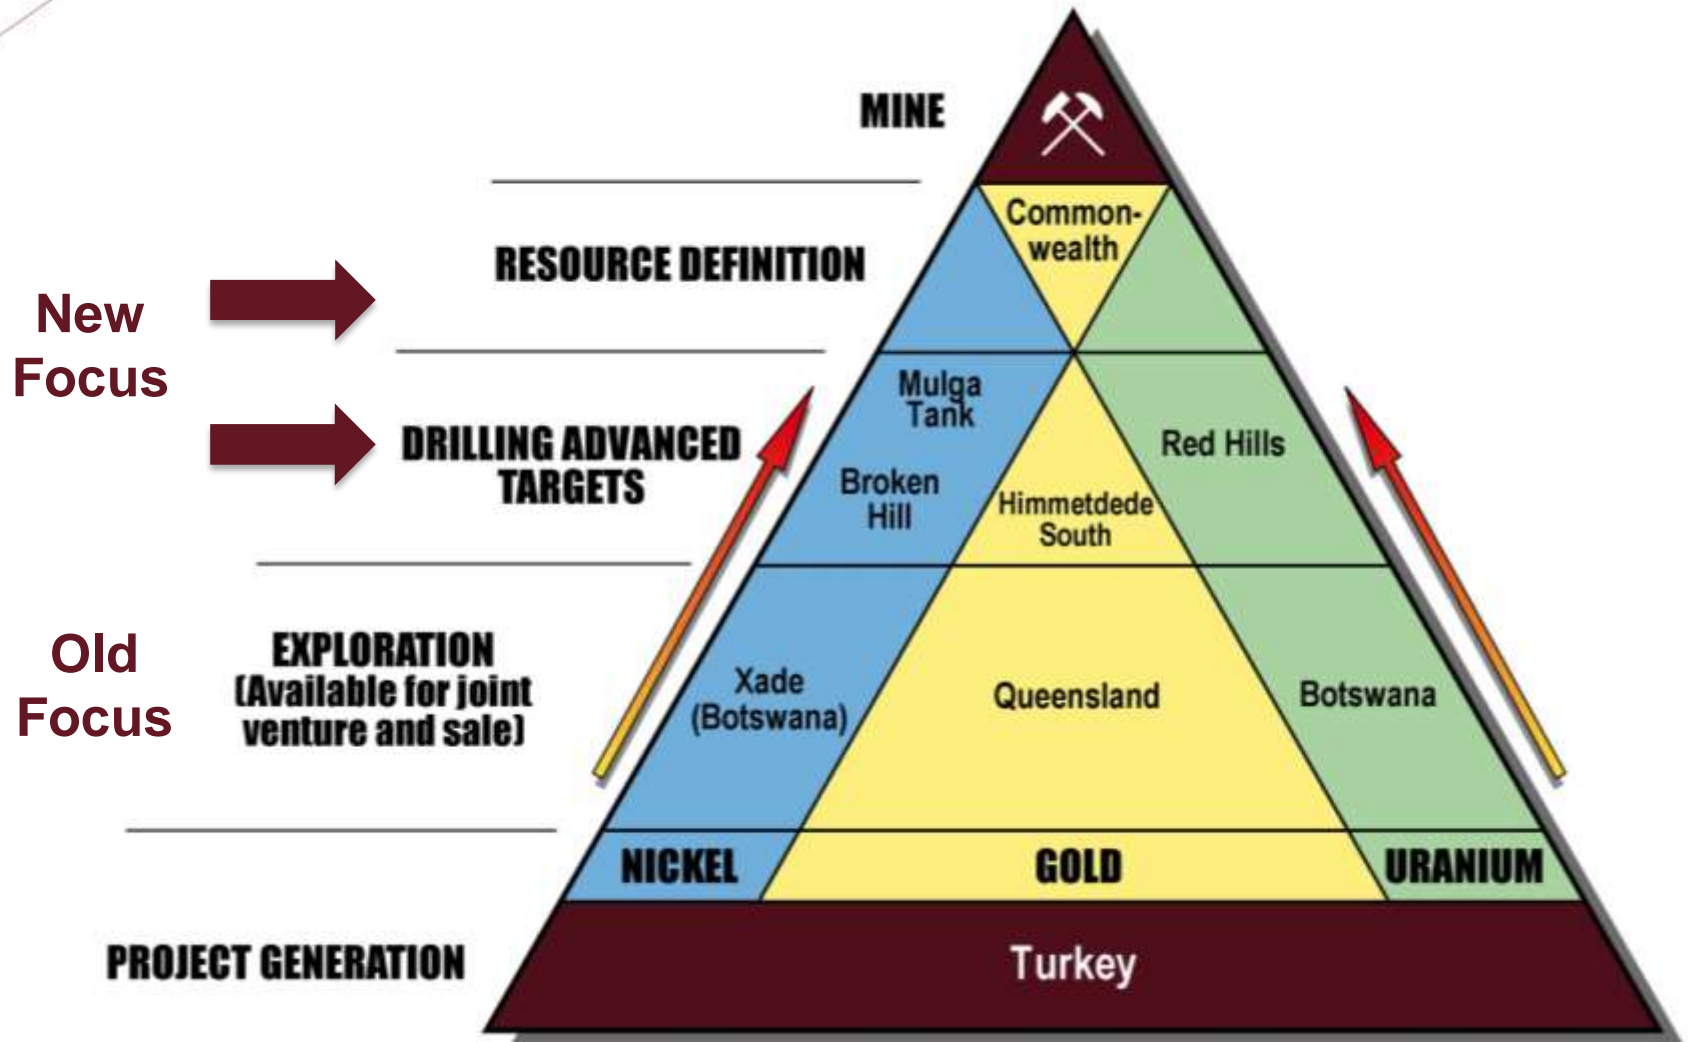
MINE

RESOURCE DEFINITION

New Focus

DRILLING ADVANCED TARGETS

Old Focus

EXPLORATION (Available for joint venture and sale)

PROJECT GENERATION

Commonwealth

Mulga Tank

Broken Hill

Himmetdede South

Red Hills

Xade (Botswana)

Queensland

Botswana

NICKEL

GOLD

URANIUM

Turkey